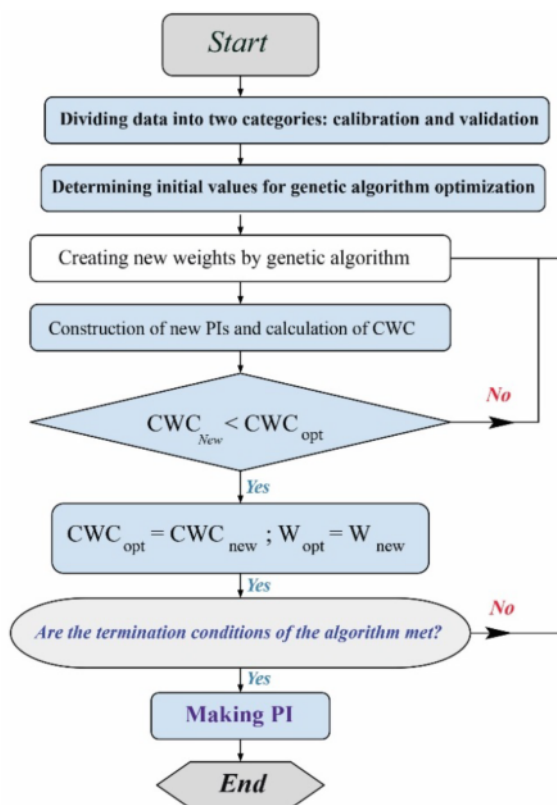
Start

Dividing data into two categories: calibration and validation

Determining initial values for genetic algorithm optimization

Creating new weights by genetic algorithm

Construction of new PIs and calculation of CWC

$CWC_{New} < CWC_{opt}$

No

Yes

$CWC_{opt} = CWC_{new}$ ; $W_{opt} = W_{new}$

Yes

Are the termination conditions of the algorithm met?

No

Yes

Making PI

End